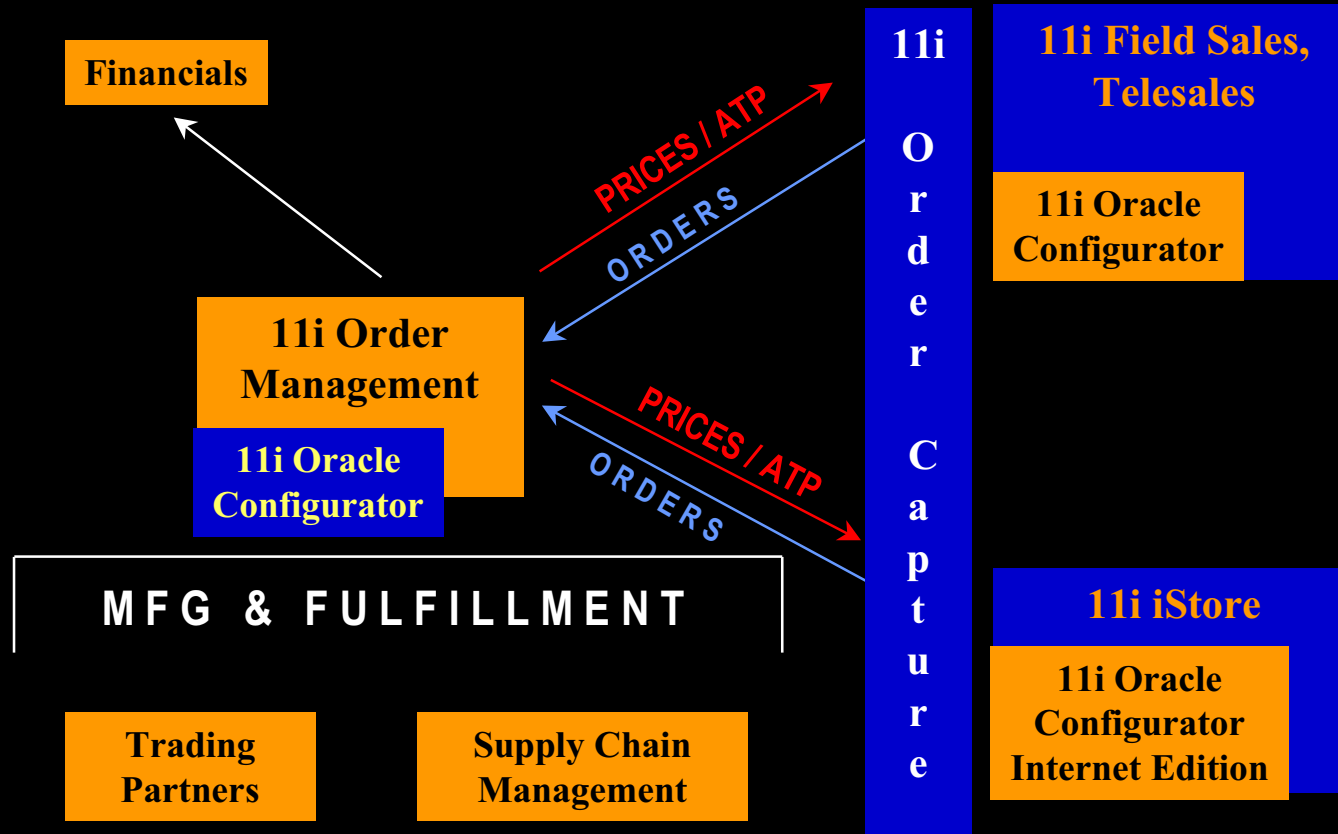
Financials

PRICES / ATP

ORDERS

11i Order Management

11i Oracle Configurator

PRICES / ATP

ORDERS

MFG & FULFILLMENT

Trading Partners

Supply Chain Management

11i Order Capture

11i Field Sales, Telesales

11i Oracle Configurator

11i iStore

11i Oracle Configurator Internet Edition